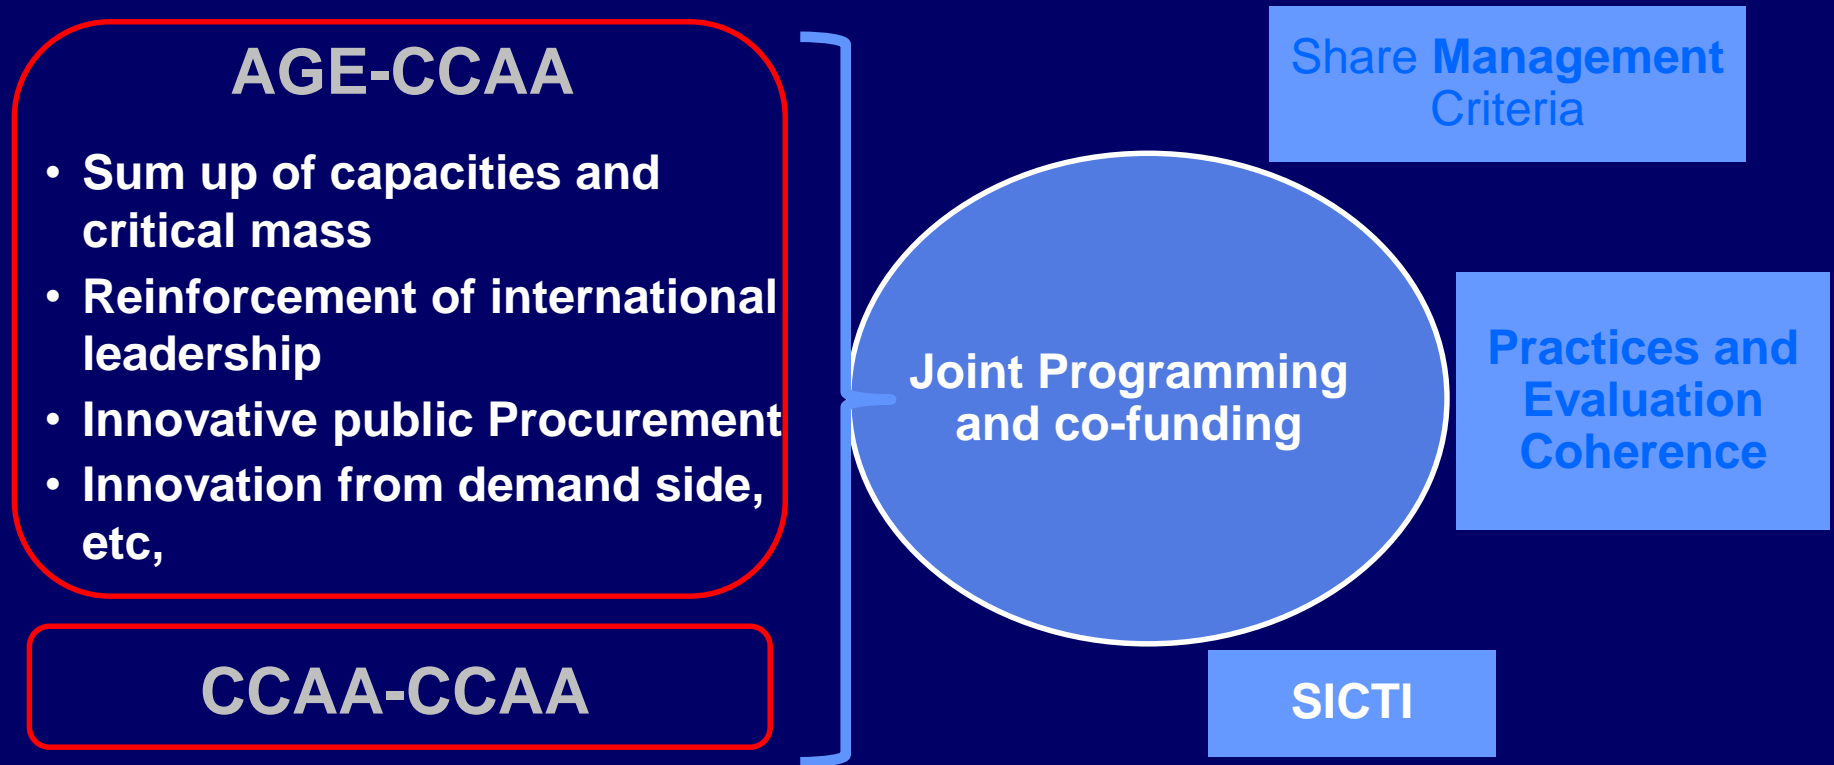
AGE-CCAA

- Sum up of capacities and critical mass
- Reinforcement of international leadership
- Innovative public Procurement
- Innovation from demand side, etc,

CCAA-CCAA

Joint Programming and co-funding

Share Management Criteria

Practices and Evaluation Coherence

SICTI